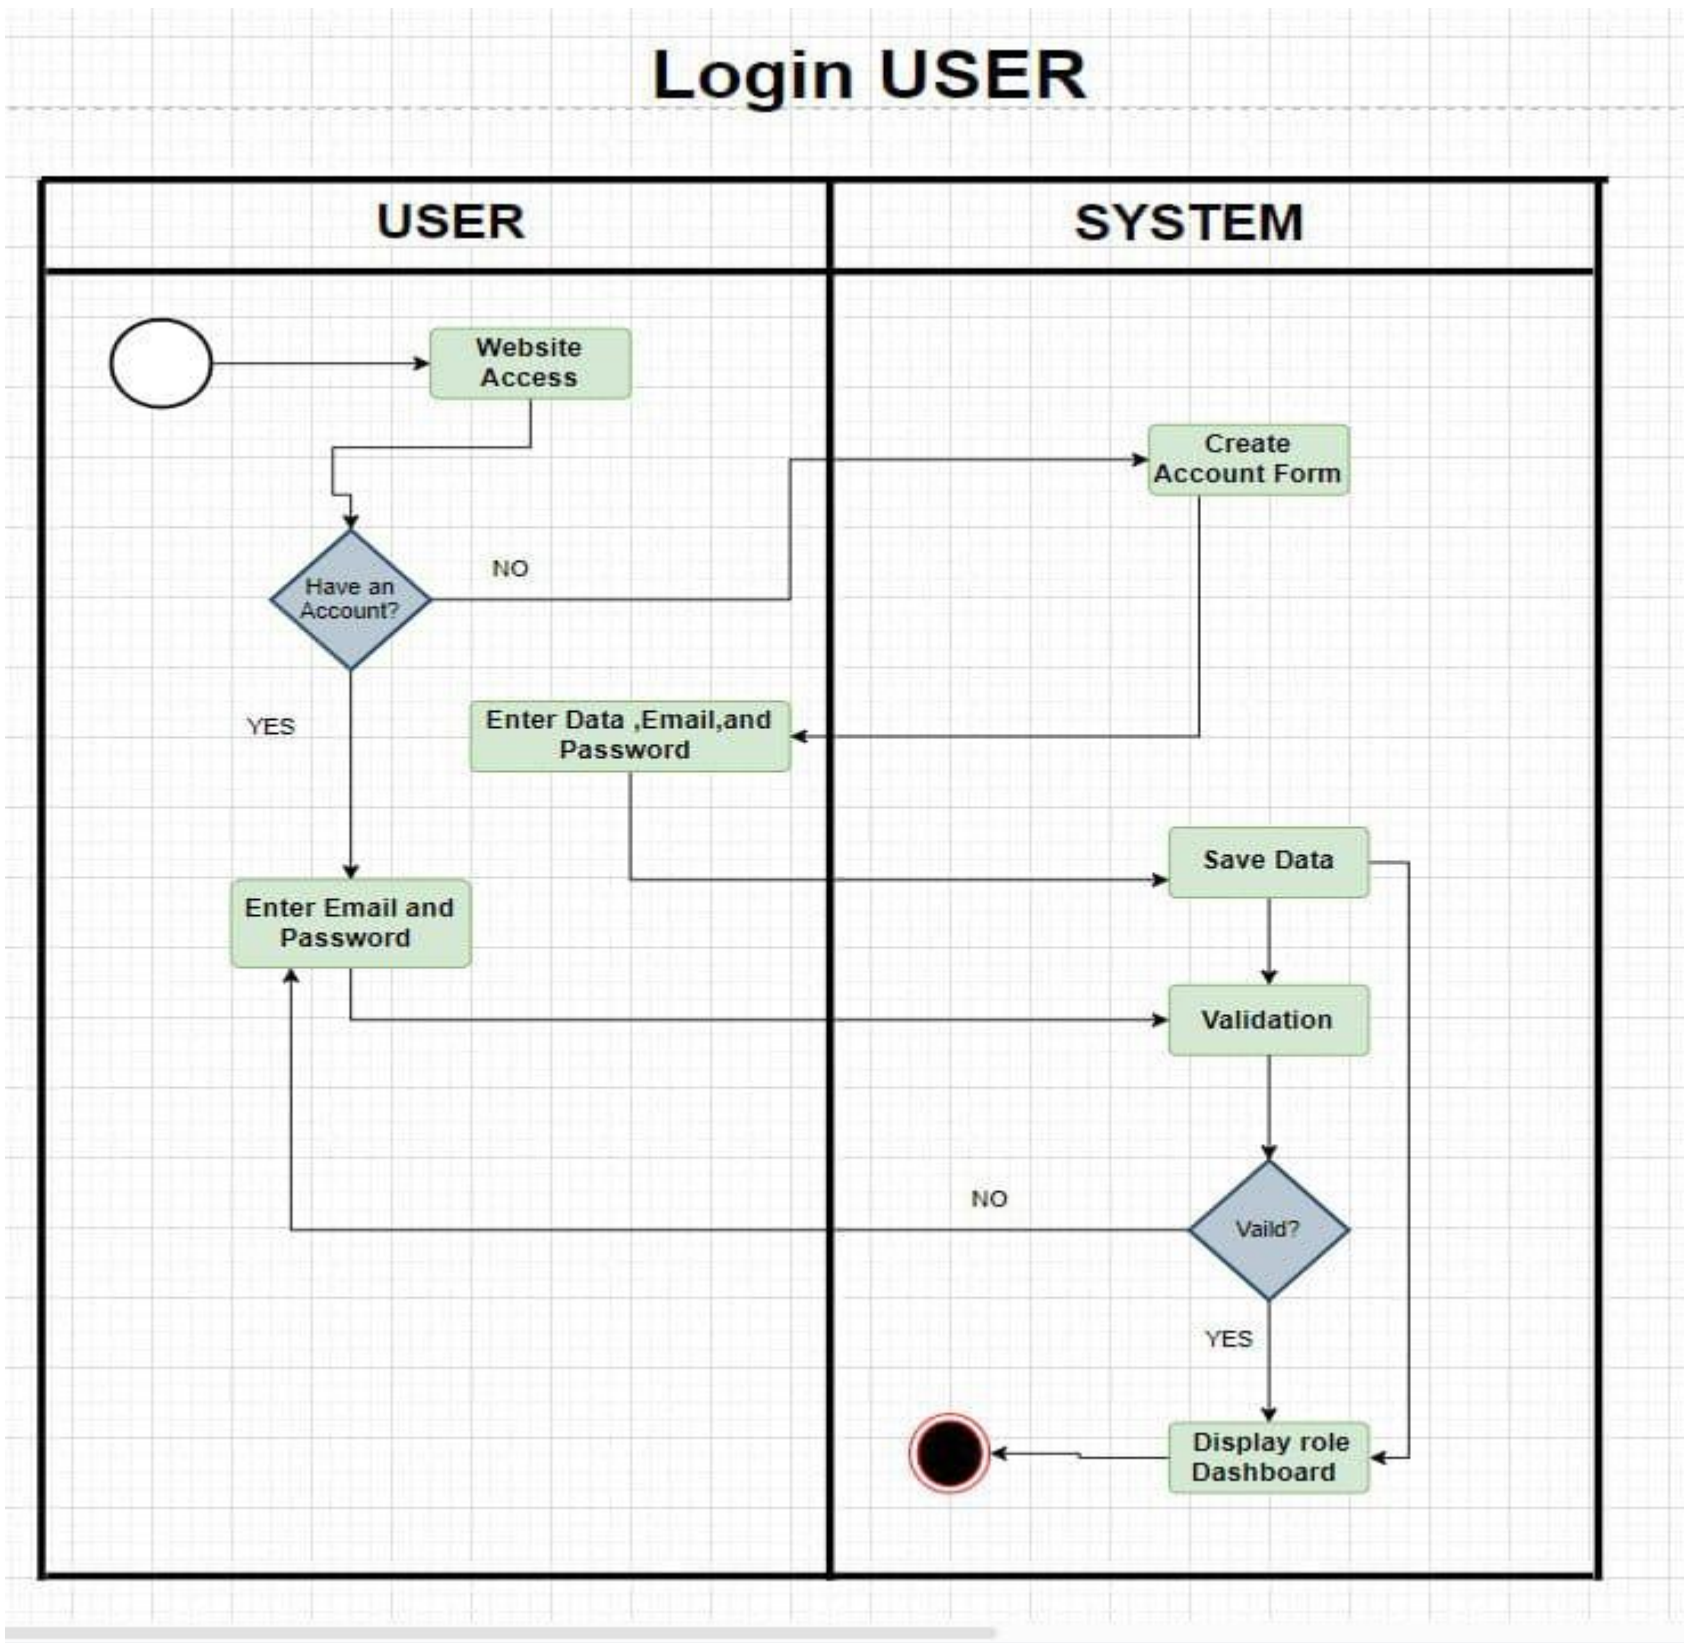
Login USER

USER

SYSTEM

Website Access

Have an Account?

NO

Create Account Form

YES

Enter Data ,Email,and Password

Save Data

Enter Email and Password

Validation

NO

Vaild?

YES

Display role Dashboard